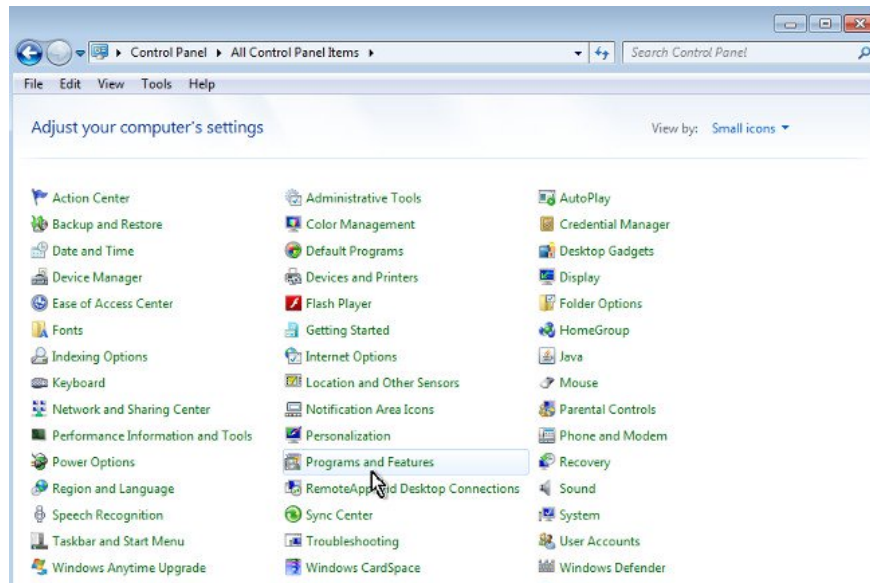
▸ Control Panel ▸ All Control Panel Items ▸

Search Control Panel

File Edit View Tools Help

Adjust your computer's settings

View by: Small icons ▾

Action Center
Backup and Restore
Date and Time
Device Manager
Ease of Access Center
Fonts
Indexing Options
Keyboard
Network and Sharing Center
Performance Information and Tools
Power Options
Region and Language
Speech Recognition
Taskbar and Start Menu
Windows Anytime Upgrade

Administrative Tools
Color Management
Default Programs
Devices and Printers
Flash Player
Getting Started
Internet Options
Location and Other Sensors
Notification Area Icons
Personalization
Programs and Features
RemoteApp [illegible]d Desktop Connections
Sync Center
Troubleshooting
Windows CardSpace

AutoPlay
Credential Manager
Desktop Gadgets
Display
Folder Options
HomeGroup
Java
Mouse
Parental Controls
Phone and Modem
Recovery
Sound
System
User Accounts
Windows Defender